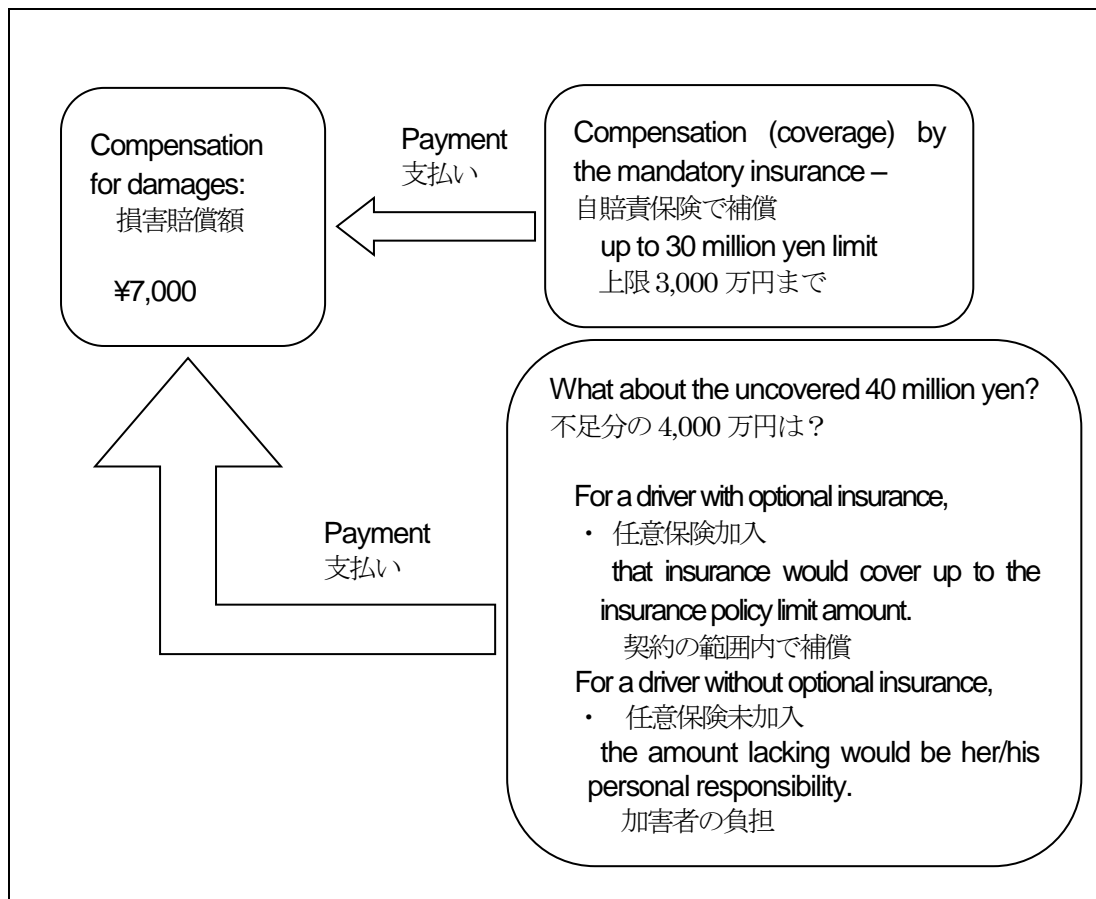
Compensation for damages:
損害賠償額

¥7,000

Payment
支払い

Compensation (coverage) by the mandatory insurance –
自賠責保険で補償
up to 30 million yen limit
上限 3,000 万円まで

What about the uncovered 40 million yen?
不足分の 4,000 万円は？

For a driver with optional insurance,
・ 任意保険加入
that insurance would cover up to the insurance policy limit amount.
契約の範囲内で補償
For a driver without optional insurance,
・ 任意保険未加入
the amount lacking would be her/his personal responsibility.
加害者の負担

Payment
支払い